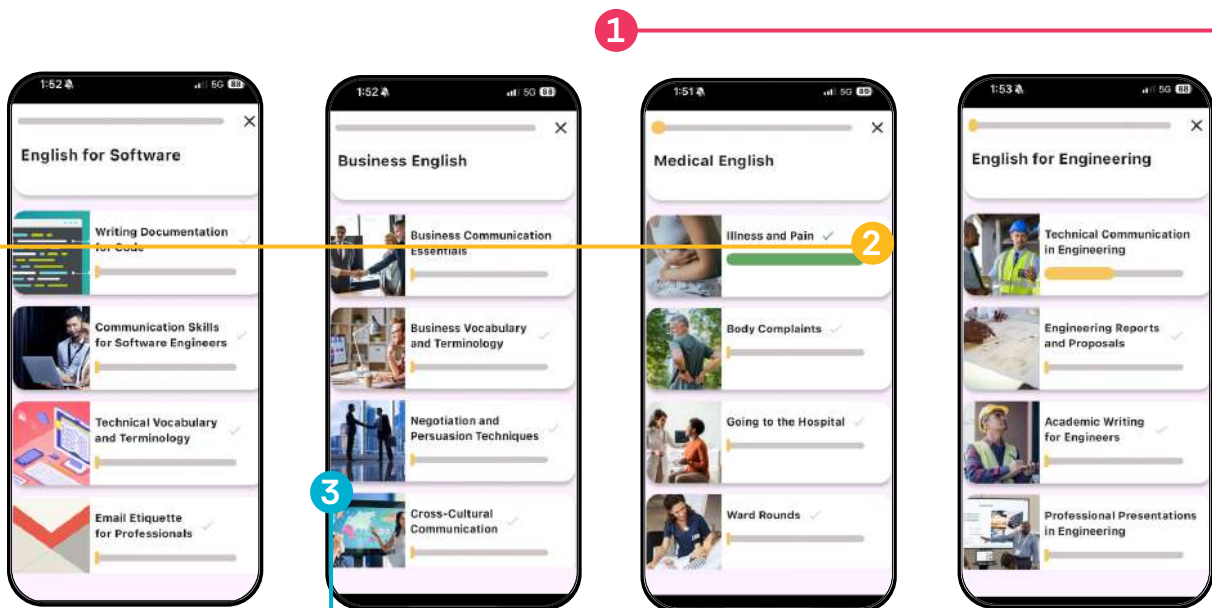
1

1:52 5G 88

English for Software

Writing Documentation for Code

Communication Skills for Software Engineers

Technical Vocabulary and Terminology

Email Etiquette for Professionals

1:52 5G 88

Business English

Business Communication Essentials

Business Vocabulary and Terminology

Negotiation and Persuasion Techniques

3

Cross-Cultural Communication

1:51 5G 89

Medical English

Illness and Pain

2

Body Complaints

Going to the Hospital

Ward Rounds

1:53 5G 88

English for Engineering

Technical Communication in Engineering

Engineering Reports and Proposals

Academic Writing for Engineers

Professional Presentations in Engineering